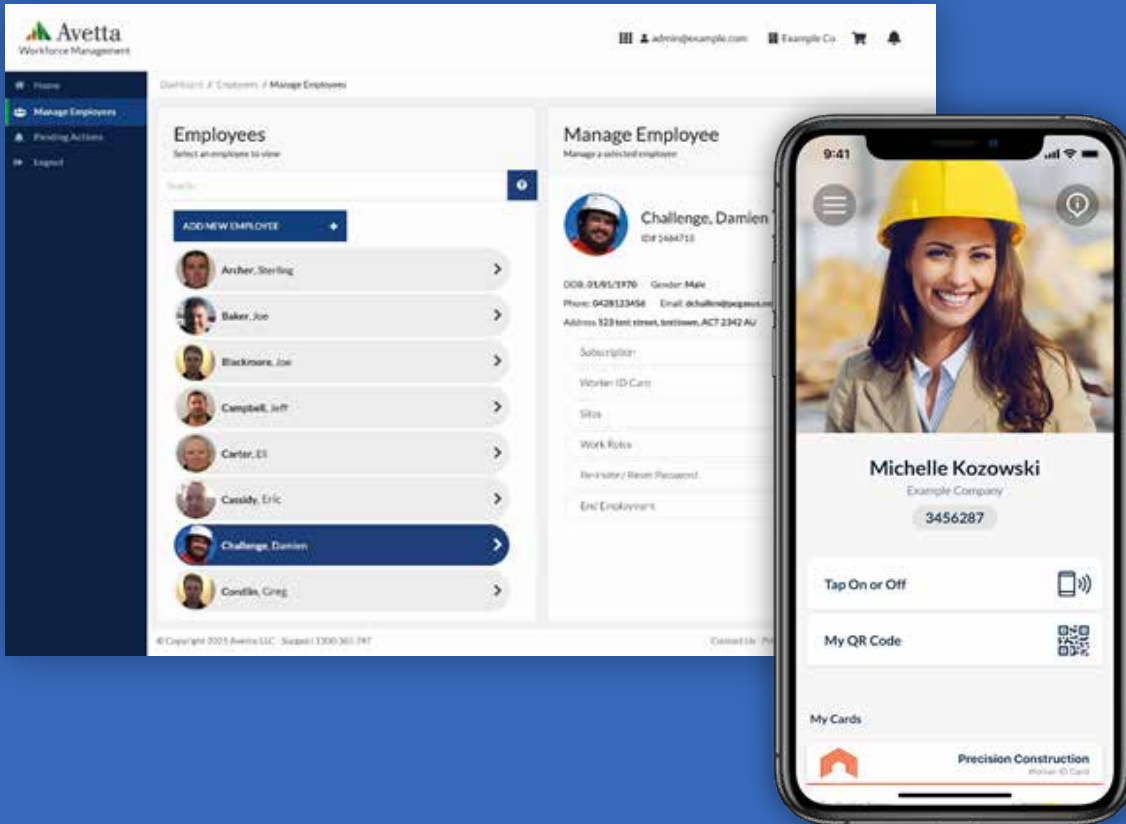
Avetta
Workforce Management

admin@example.com
Example Co

Home
Manage Employees
Pending Actions
Logout

Dashboard / Employees / Manage Employees

Employees
Select an employee to view

Search

ADD NEW EMPLOYEE +

Archer, Sterling
Baker, Joe
Blackmore, Joe
Campbell, Jeff
Carter, Eli
Cassidy, Eric
Challenge, Damien
Conlin, Greg

Manage Employee
Manage a selected employee

Challenge, Damien
ID# 1464715

DOB: 01/01/1970 Gender: Male
Phone: 0428123456 Email: dchallen@pegasus.co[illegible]
Address: 123 test street, testtown, ACT 2342 AU

Subscription
Worker ID Card
Sites
Work Roles
Re-invite / Reset Password
End Employment

© Copyright 2021 Avetta LLC · Support 1300 361 797

Contact Us · Pr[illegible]

9:41

Michelle Kozowski
Example Company
3456287

Tap On or Off

My QR Code

My Cards

Precision Construction
Worker ID Card